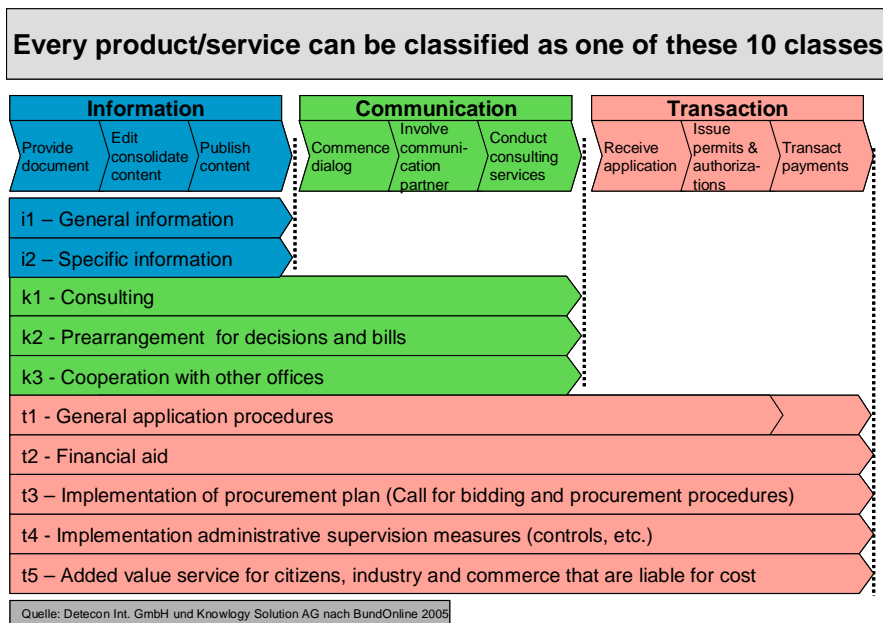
Every product/service can be classified as one of these 10 classes

Information

Provide document

Edit consolidate content

Publish content

Communication

Commence dialog

Involve communication partner

Conduct consulting services

Transaction

Receive application

Issue permits & authorizations

Transact payments

i1 – General information

i2 – Specific information

k1 - Consulting

k2 - Prearrangement for decisions and bills

k3 - Cooperation with other offices

t1 - General application procedures

t2 - Financial aid

t3 – Implementation of procurement plan (Call for bidding and procurement procedures)

t4 - Implementation administrative supervision measures (controls, etc.)

t5 – Added value service for citizens, industry and commerce that are liable for cost

Quelle: Detecon Int. GmbH und Knowlogy Solution AG nach BundOnline 2005